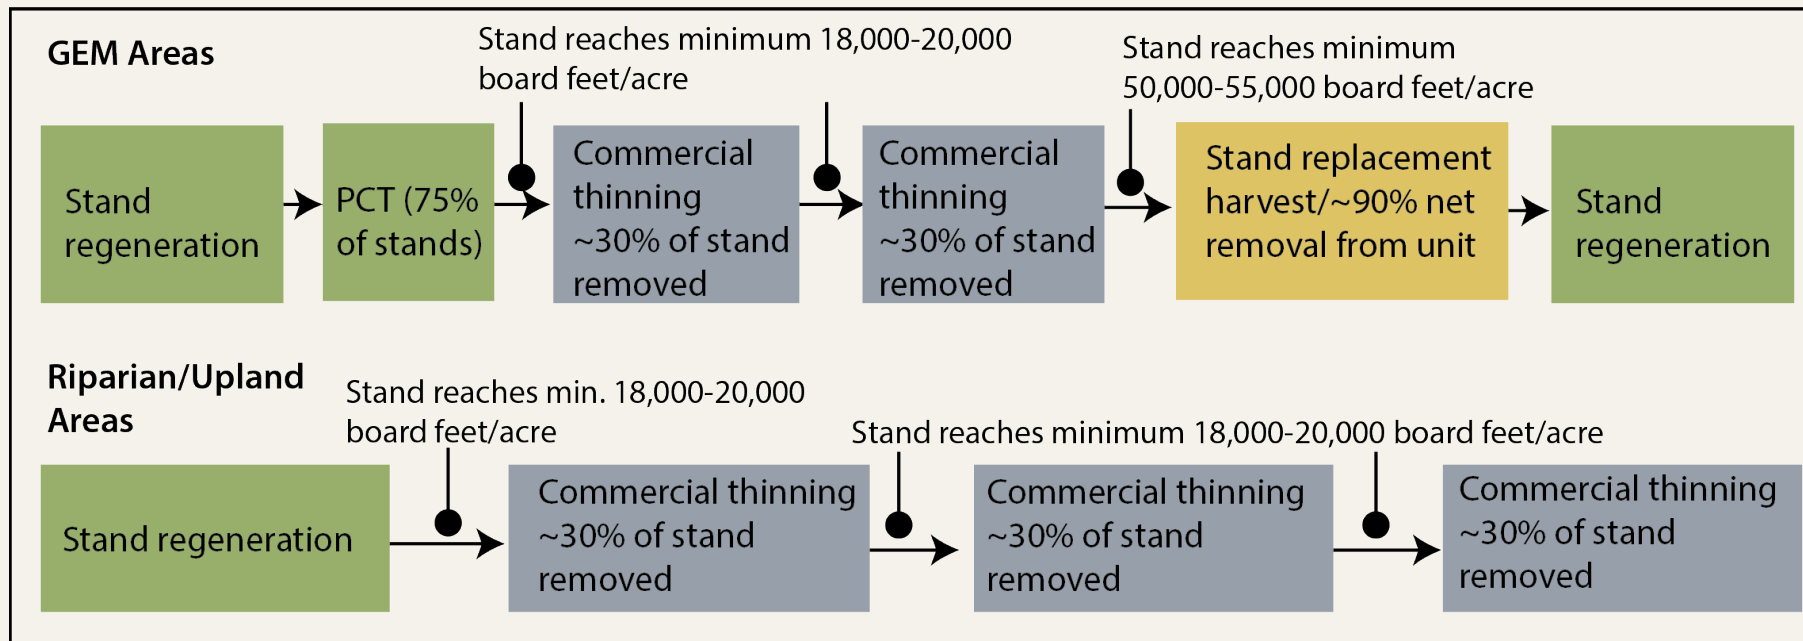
GEM Areas

Stand regeneration

PCT (75% of stands)

Stand reaches minimum 18,000-20,000 board feet/acre

Commercial thinning ~30% of stand removed

Commercial thinning ~30% of stand removed

Stand reaches minimum 50,000-55,000 board feet/acre

Stand replacement harvest/~90% net removal from unit

Stand regeneration

Riparian/Upland Areas

Stand reaches min. 18,000-20,000 board feet/acre

Stand regeneration

Commercial thinning ~30% of stand removed

Stand reaches minimum 18,000-20,000 board feet/acre

Commercial thinning ~30% of stand removed

Commercial thinning ~30% of stand removed